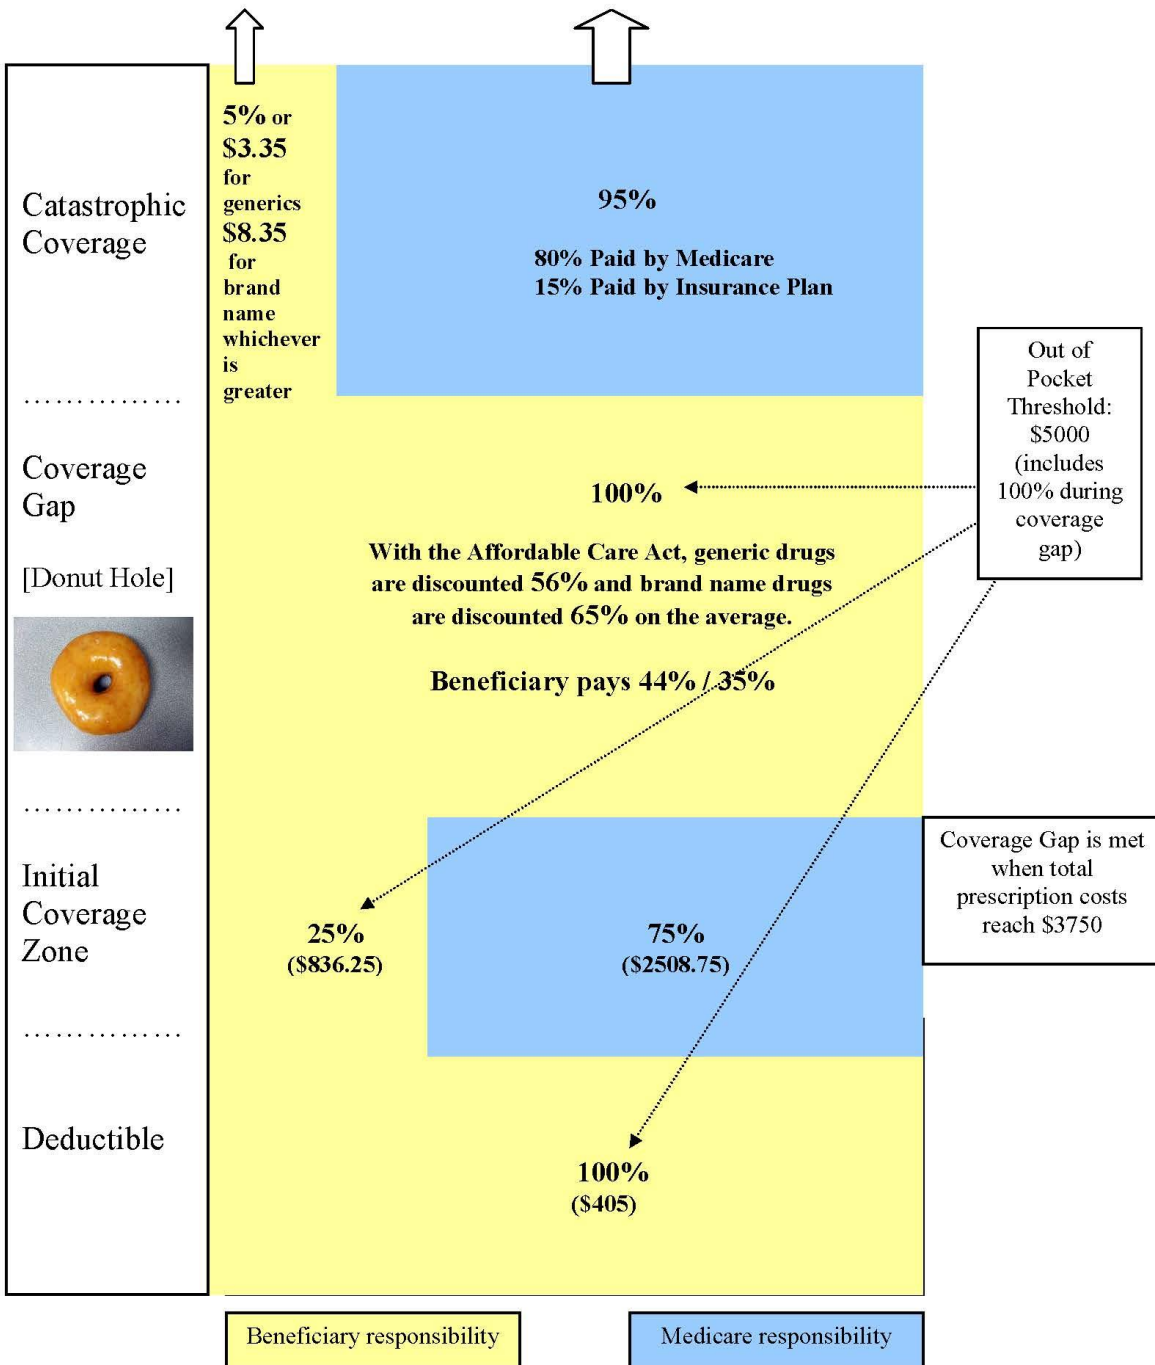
Catastrophic Coverage

...............

Coverage Gap

[Donut Hole]

...............

Initial Coverage Zone

...............

Deductible

5% or $3.35 for generics $8.35 for brand name whichever is greater

95%

80% Paid by Medicare
15% Paid by Insurance Plan

Out of Pocket Threshold: $5000 (includes 100% during coverage gap)

100%

With the Affordable Care Act, generic drugs are discounted 56% and brand name drugs are discounted 65% on the average.

Beneficiary pays 44% / 35%

Coverage Gap is met when total prescription costs reach $3750

25%
($836.25)

75%
($2508.75)

100%
($405)

Beneficiary responsibility

Medicare responsibility